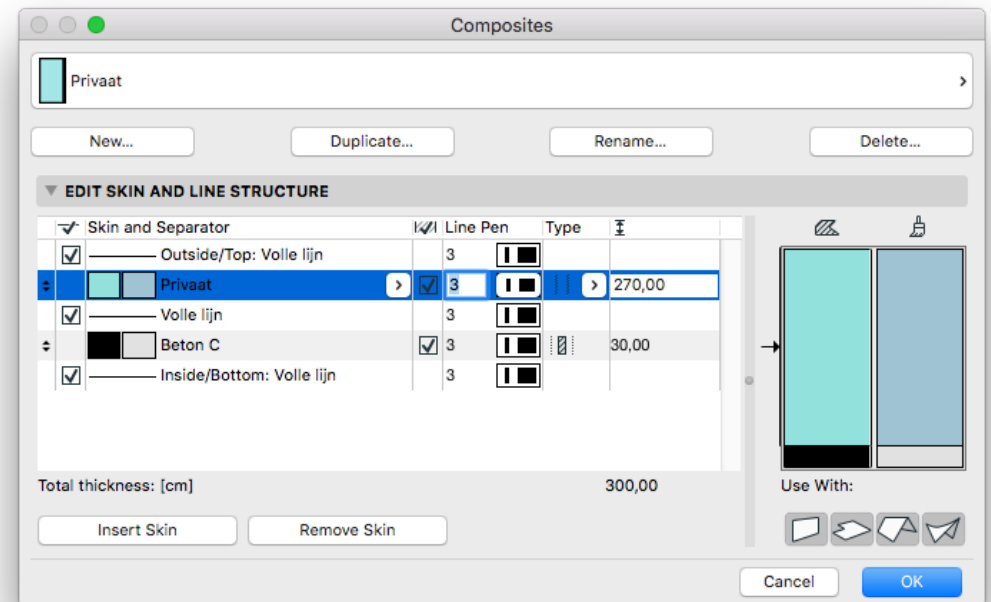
Composites

Privaat

New...

Duplicate...

Rename...

Delete...

EDIT SKIN AND LINE STRUCTURE

| | Skin and Separator | | Line Pen | Type | |
|---|---|---|---|---|---|
| ☑ | Outside/Top: Volle lijn | | 3 | | |
| | Privaat | ☑ | 3 | | 270,00 |
| ☑ | Volle lijn | | 3 | | |
| | Beton C | ☑ | 3 | | 30,00 |
| ☑ | Inside/Bottom: Volle lijn | | 3 | | |

Total thickness: [cm] 300,00

Insert Skin

Remove Skin

Use With:

Cancel

OK